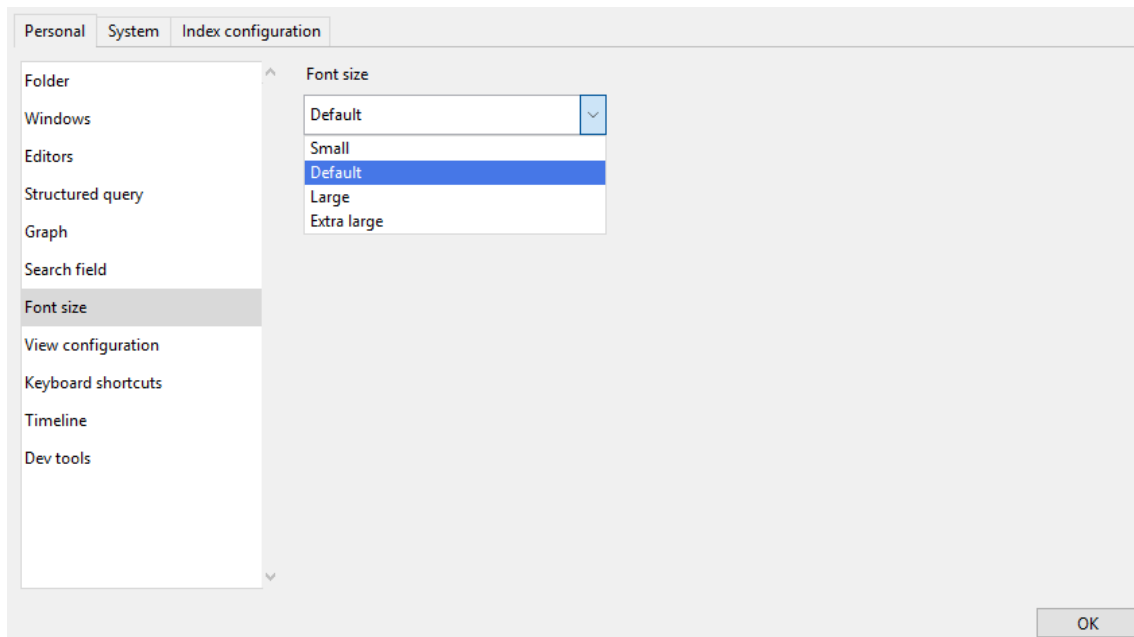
Personal System Index configuration

Folder
Windows
Editors
Structured query
Graph
Search field
Font size
View configuration
Keyboard shortcuts
Timeline
Dev tools

Font size

Default

Small
Default
Large
Extra large

OK